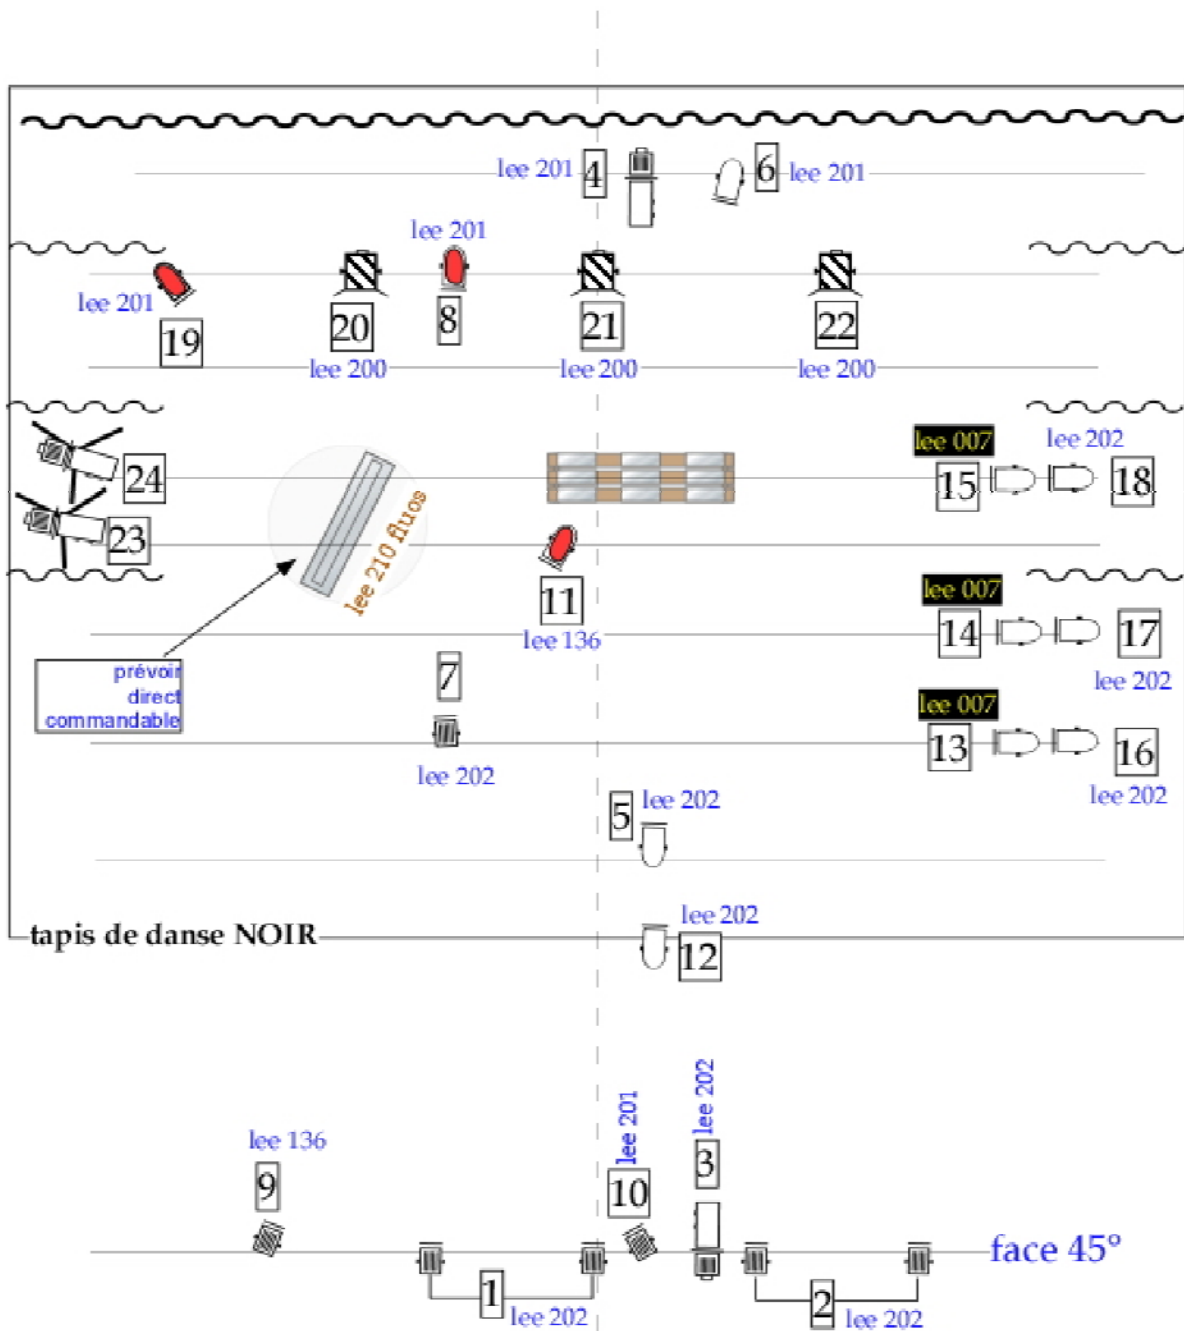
lee 201 4 6 lee 201

lee 201

lee 201 8

19 20 21 22

lee 200 lee 200 lee 200

lee 007 lee 202

24 15 18

lee 210 fluos

23

11

lee 136

lee 007

14 17

prévoir direct commandable

7

lee 202

lee 007

13 16

lee 202

lee 202

5 lee 202

lee 202

tapis de danse NOIR

12

lee 202

lee 201

lee 136

3

9

10

face 45°

1 lee 202

2 lee 202